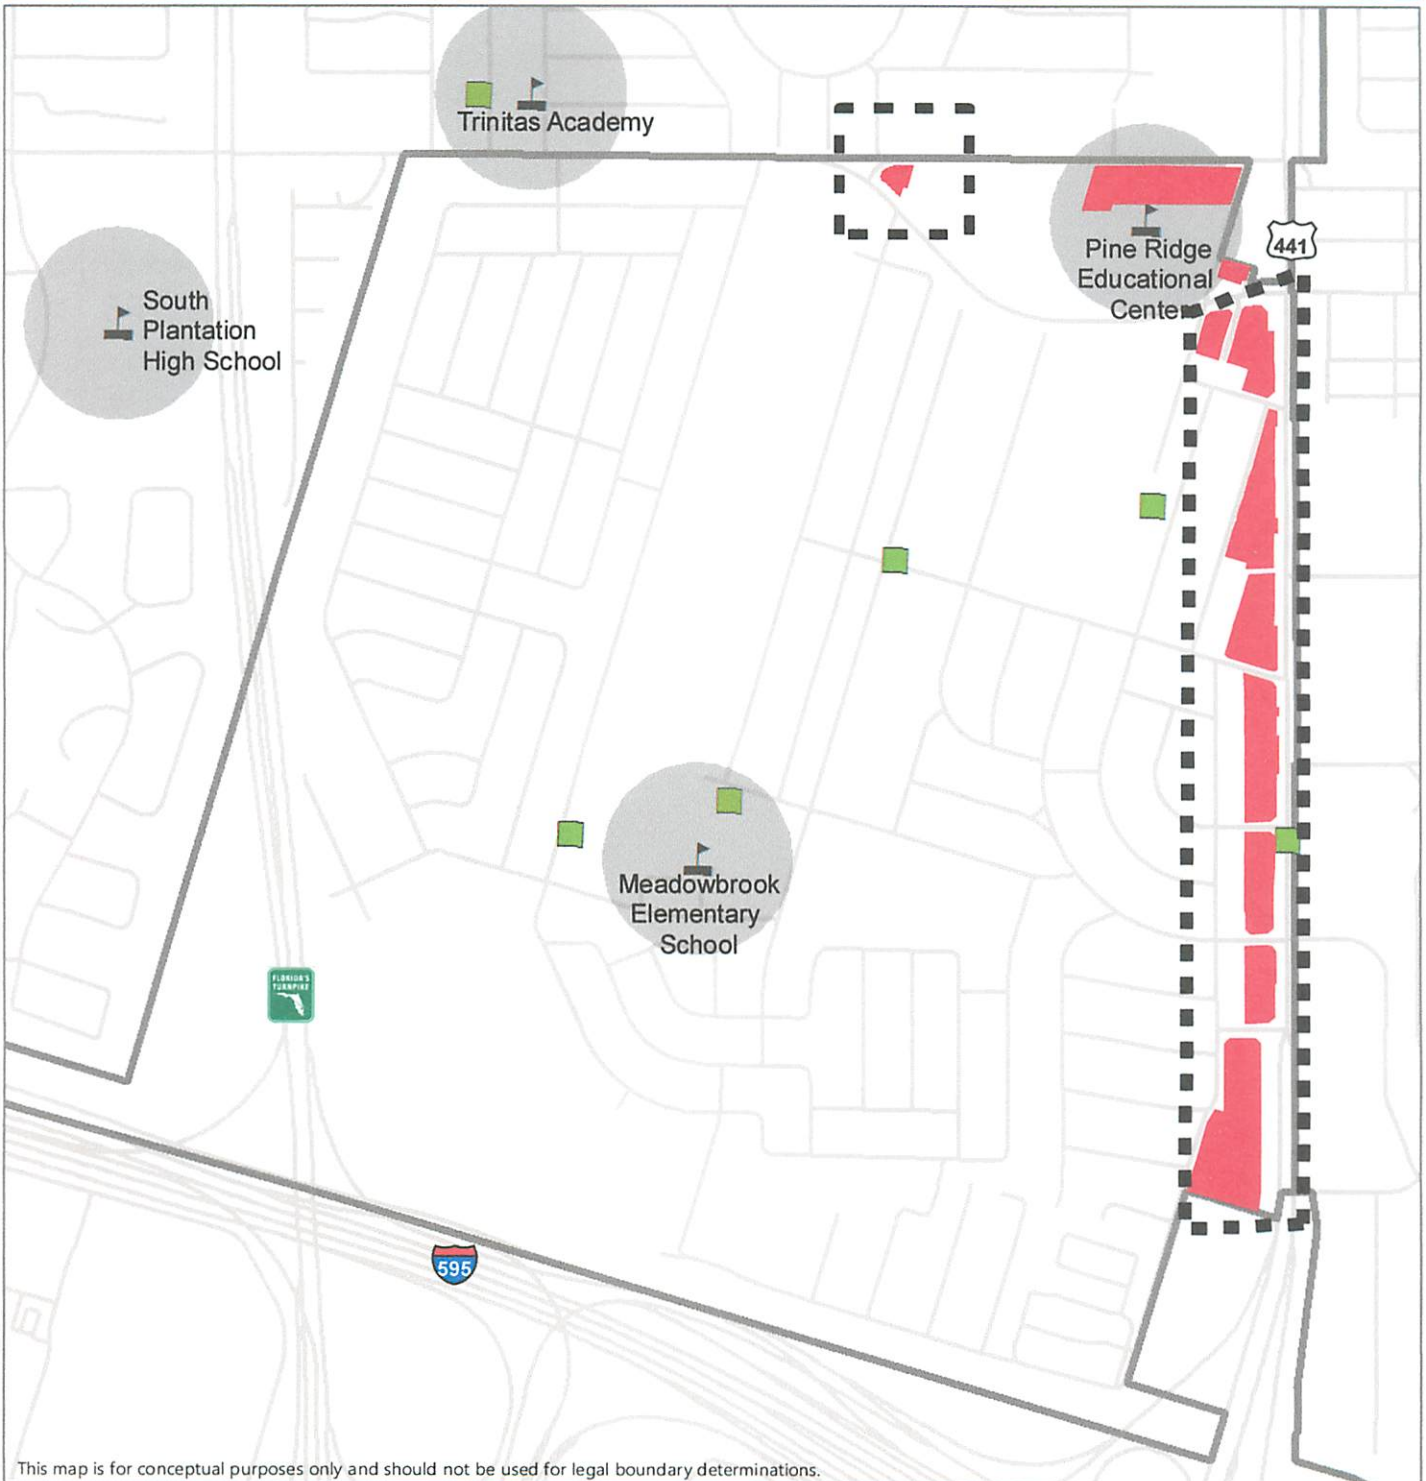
Trinitas Academy

South Plantation High School

Pine Ridge Educational Center

441

Meadowbrook Elementary School

FLORIDA'S TURNPIKE

595

This map is for conceptual purposes only and should not be used for legal boundary determinations.